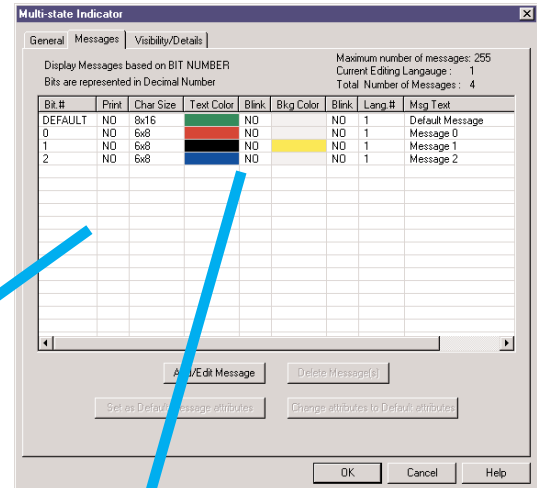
Multi-state Indicator

General | Messages | Visibility/Details

Display Messages based on BIT NUMBER
Bits are represented in Decimal Number

Maximum number of messages: 255
Current Editing Langauge : 1
Total Number of Messages : 4

| Bit # | Print | Char Size | Text Color | Blink | Bkg Color | Blink | Lang # | Msg Text |
|---|---|---|---|---|---|---|---|---|
| DEFAULT | NO | 8x16 | | NO | | NO | 1 | Default Message |
| 0 | NO | 6x8 | | NO | | NO | 1 | Message 0 |
| 1 | NO | 6x8 | | NO | | NO | 1 | Message 1 |
| 2 | NO | 6x8 | | NO | | NO | 1 | Message 2 |

A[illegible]/Edit Message
Delete Message(s)
Set as Defau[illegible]essage attributes
Change attributes to Default attributes

OK
Cancel
Help